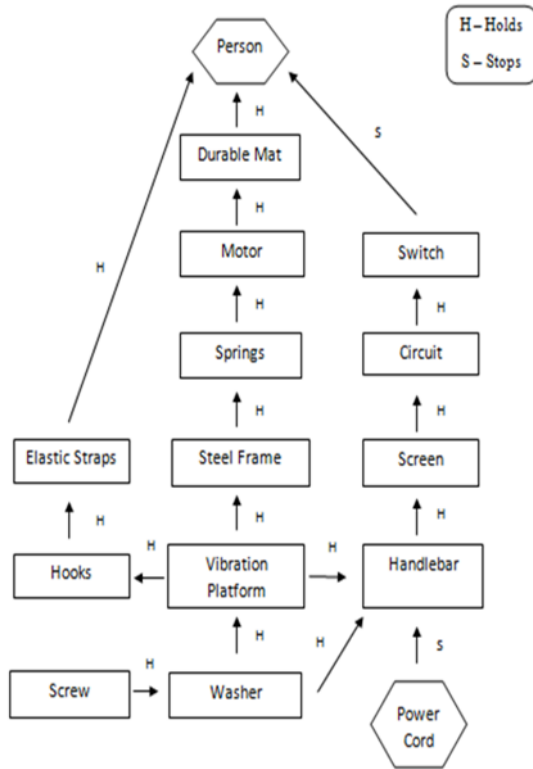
H – Holds
S – Stops

Person

H

S

Durable Mat

H

Motor

Switch

H

H

H

Springs

Circuit

H

H

Elastic Straps

Steel Frame

Screen

H

H

H

H

H

Hooks

Vibration Platform

Handlebar

H

H

S

H

Screw

Washer

Power Cord